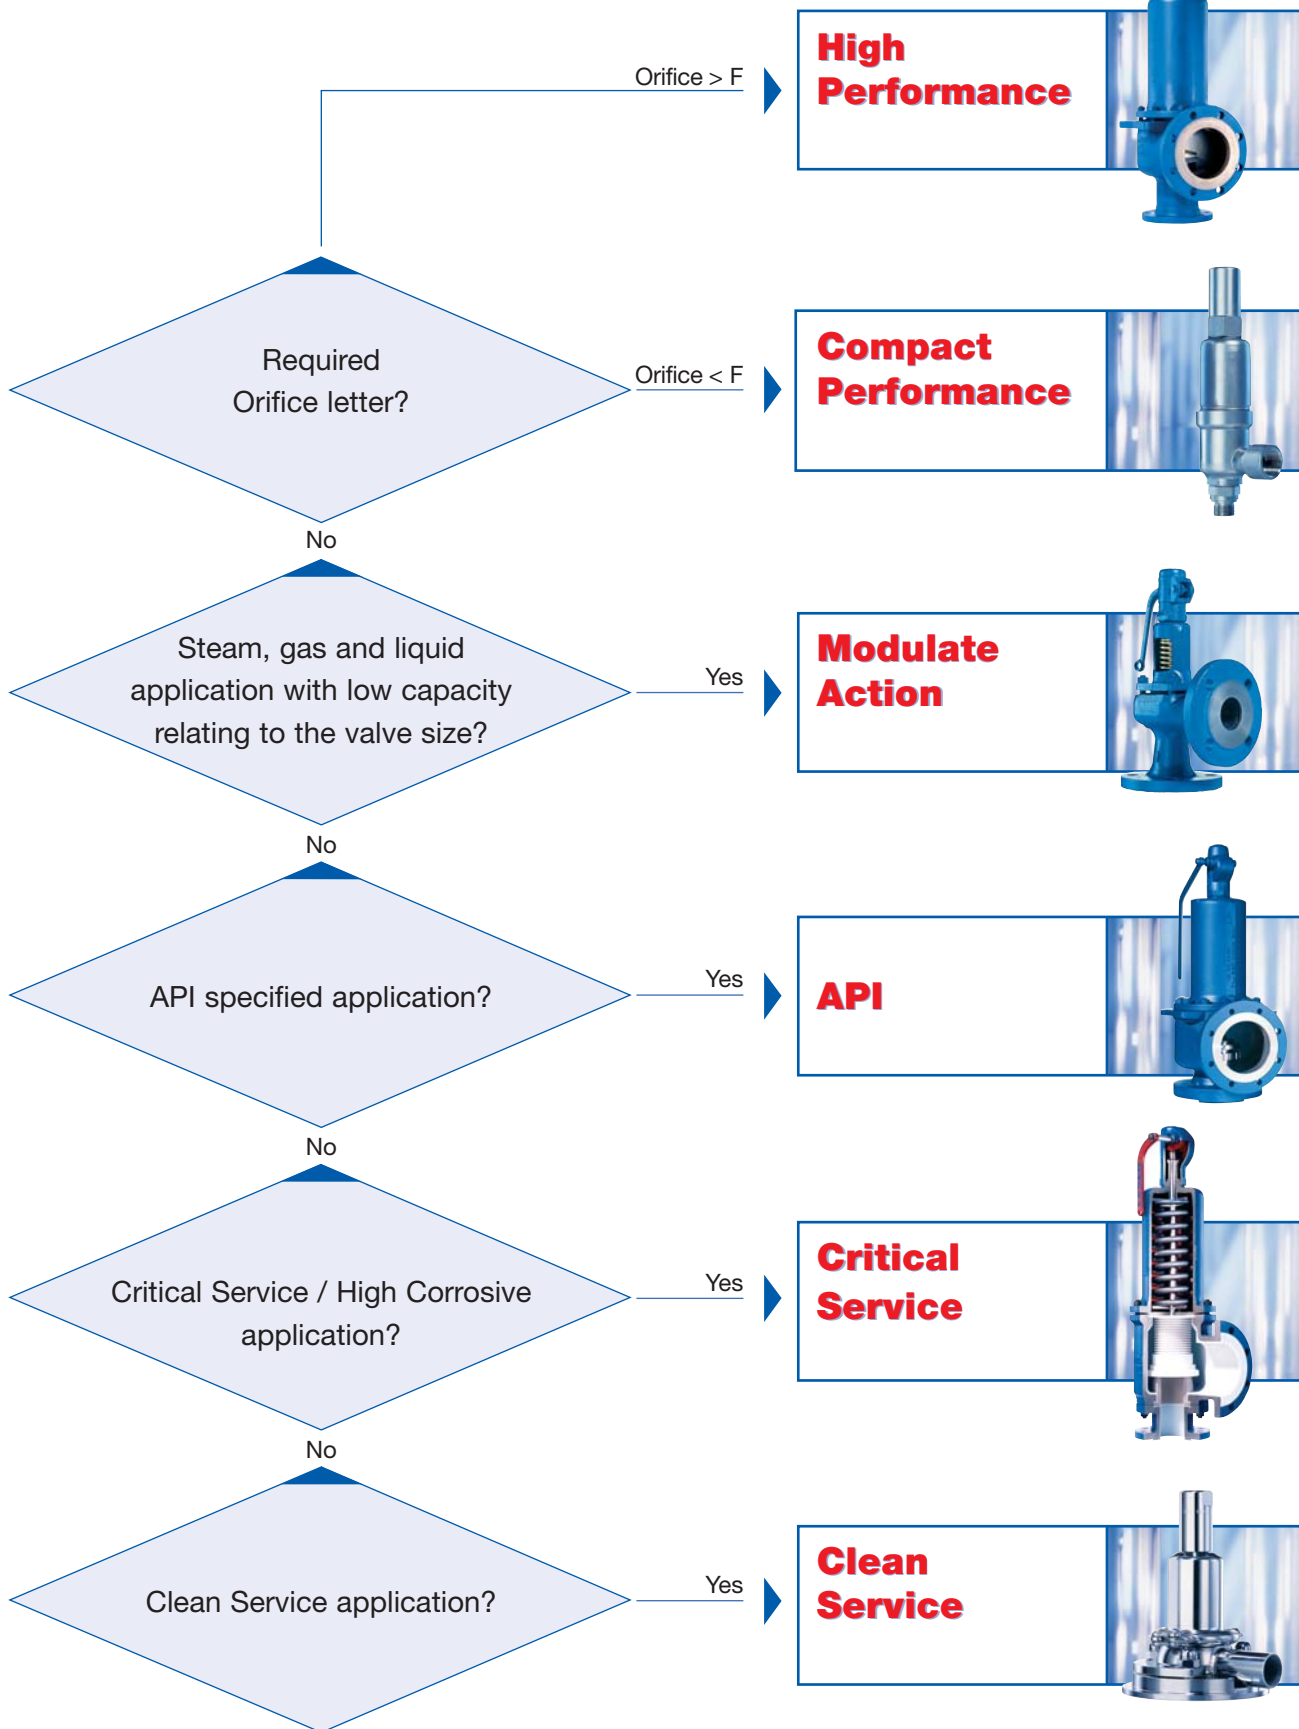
Orifice > F

High Performance

Required Orifice letter?

Orifice < F

Compact Performance

No

Steam, gas and liquid application with low capacity relating to the valve size?

Yes

Modulate Action

No

API specified application?

Yes

API

No

Critical Service / High Corrosive application?

Yes

Critical Service

No

Clean Service application?

Yes

Clean Service